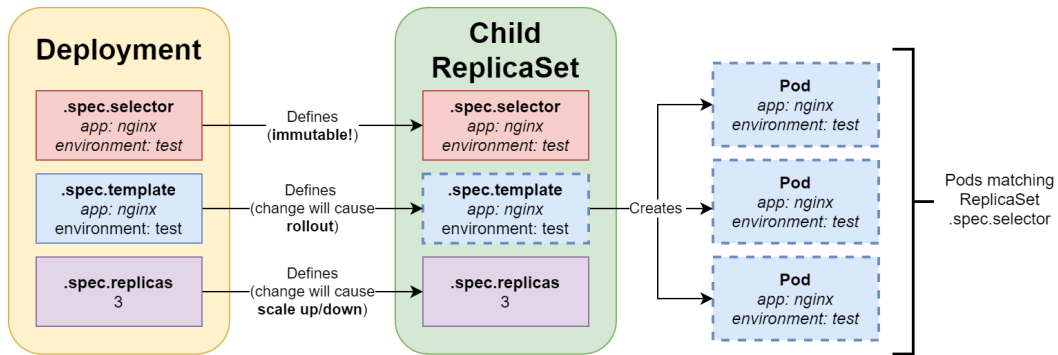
Deployment

.spec.selector
app: nginx
environment: test

.spec.template
app: nginx
environment: test

.spec.replicas
3

Defines
(immutable!)

Defines
(change will cause rollout)

Defines
(change will cause scale up/down)

Child ReplicaSet

.spec.selector
app: nginx
environment: test

.spec.template
app: nginx
environment: test

.spec.replicas
3

Creates

Pod
app: nginx
environment: test

Pod
app: nginx
environment: test

Pod
app: nginx
environment: test

Pods matching ReplicaSet .spec.selector